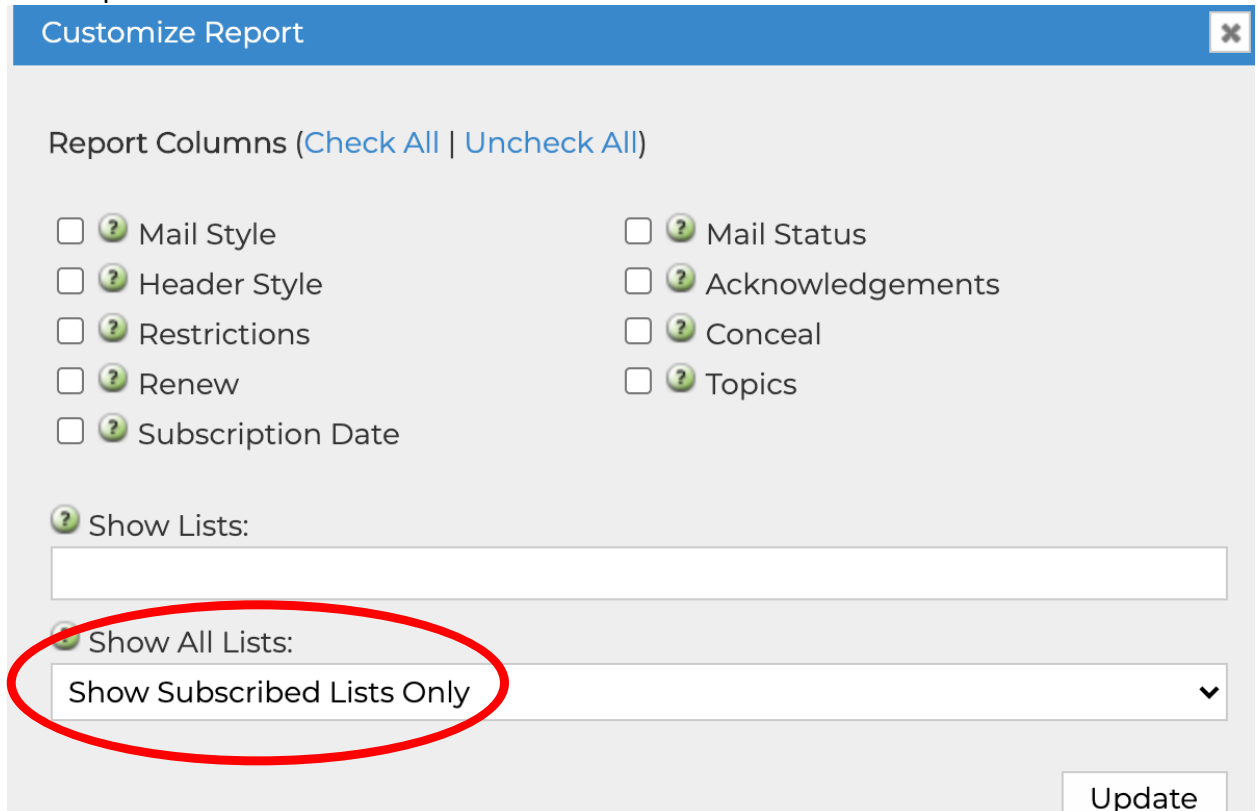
Customize Report

Report Columns (Check All | Uncheck All)

Mail Style
Header Style
Restrictions
Renew
Subscription Date

Mail Status
Acknowledgements
Conceal
Topics

Show Lists:

Show All Lists:
Show Subscribed Lists Only

Update